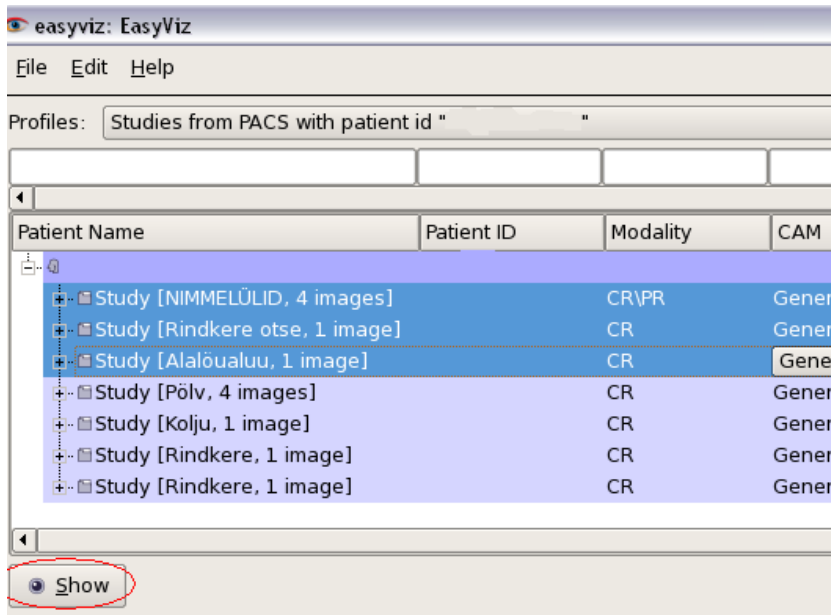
easyviz: EasyViz

File Edit Help

Profiles: Studies from PACS with patient id " "

| Patient Name | Patient ID | Modality | CAM |
|---|---|---|---|
| Study [NIMMELÜLID, 4 images] | | CR\PR | Gener |
| Study [Rindkere otse, 1 image] | | CR | Gener |
| Study [Alalöualuu, 1 image] | | CR | Gene |
| Study [Pölv, 4 images] | | CR | Gener |
| Study [Kolju, 1 image] | | CR | Gener |
| Study [Rindkere, 1 image] | | CR | Gener |
| Study [Rindkere, 1 image] | | CR | Gener |

Show